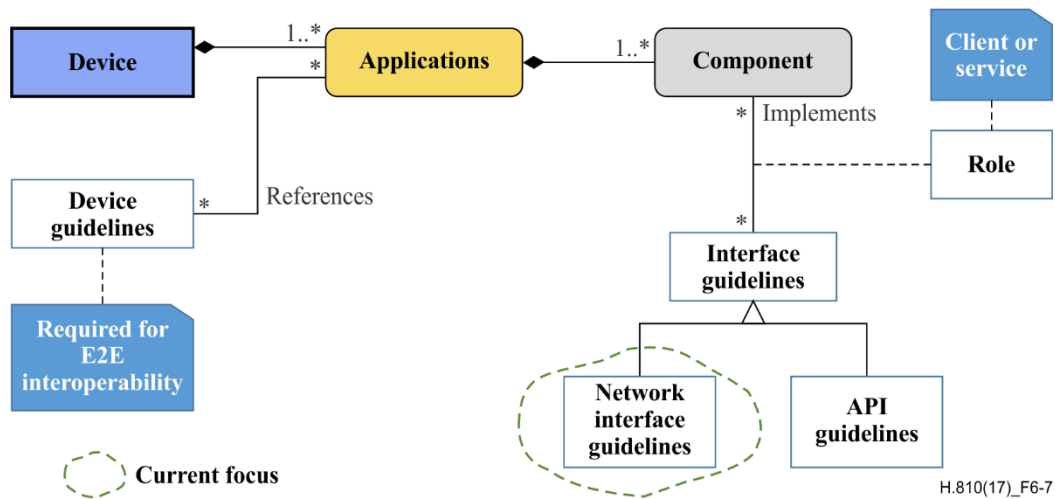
Device

1..*

*

Applications

1..*

Component

Client or service

* Implements

Role

Device guidelines

* References

*

Interface guidelines

Required for E2E interoperability

Network interface guidelines

API guidelines

Current focus

H.810(17)_F6-7